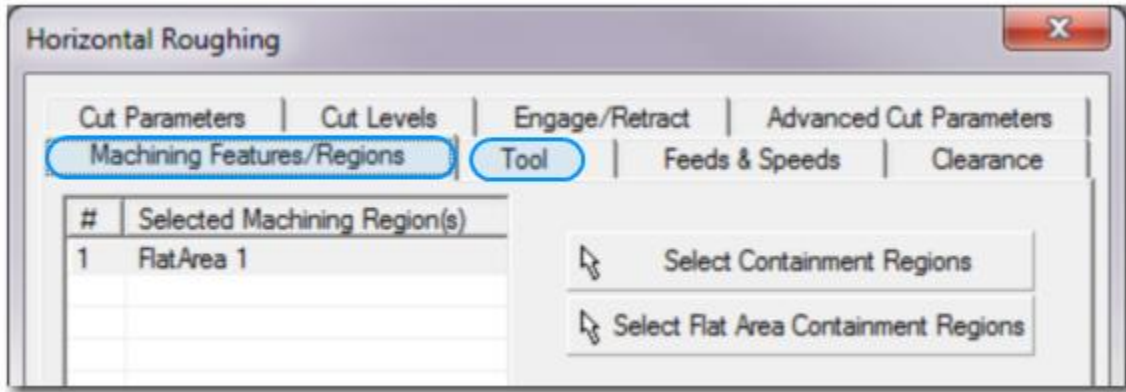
Horizontal Roughing

Cut Parameters | Cut Levels | Engage/Retract | Advanced Cut Parameters
Machining Features/Regions | Tool | Feeds & Speeds | Clearance

| # | Selected Machining Region(s) |
|---|---|
| 1 | FlatArea 1 |

Select Containment Regions

Select Flat Area Containment Regions